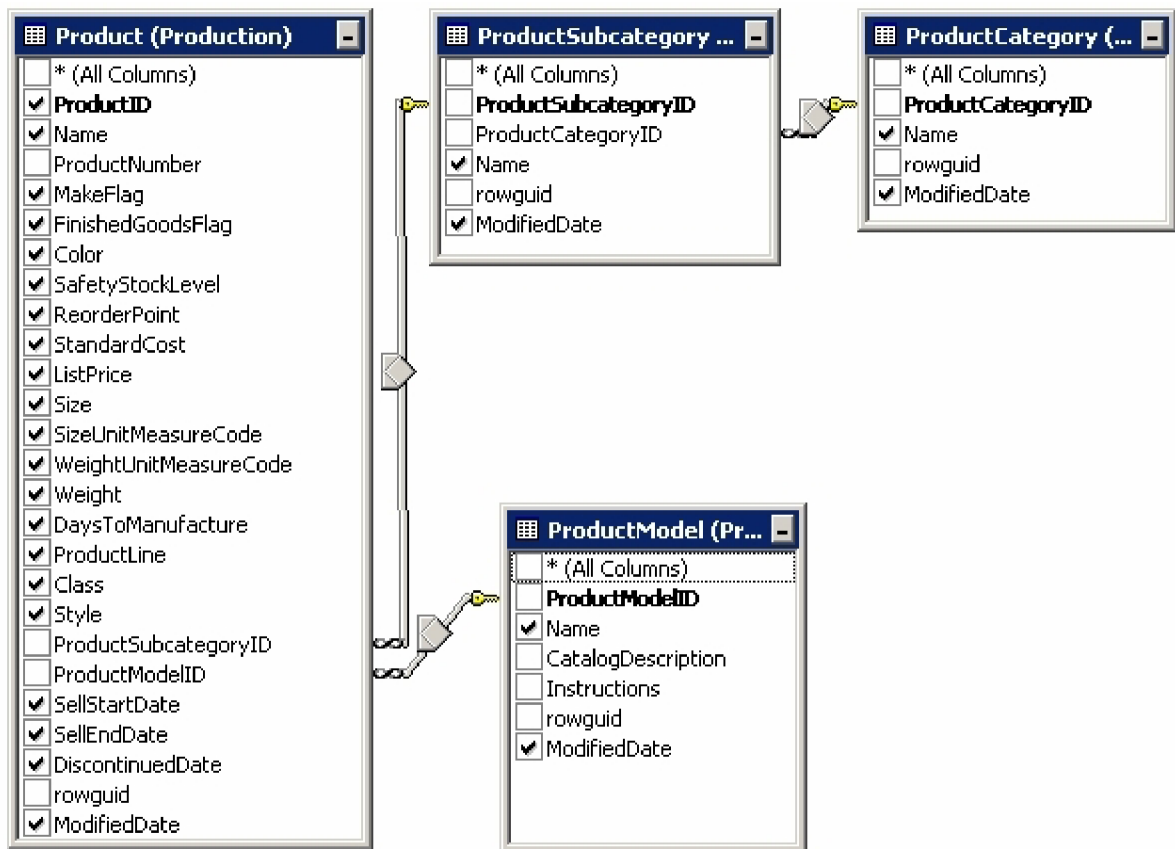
Product (Production)
* (All Columns)
ProductID
Name
ProductNumber
MakeFlag
FinishedGoodsFlag
Color
SafetyStockLevel
ReorderPoint
StandardCost
ListPrice
Size
SizeUnitMeasureCode
WeightUnitMeasureCode
Weight
DaysToManufacture
ProductLine
Class
Style
ProductSubcategoryID
ProductModelID
SellStartDate
SellEndDate
DiscontinuedDate
rowguid
ModifiedDate

ProductSubcategory ...
* (All Columns)
ProductSubcategoryID
ProductCategoryID
Name
rowguid
ModifiedDate

ProductCategory (...
* (All Columns)
ProductCategoryID
Name
rowguid
ModifiedDate

ProductModel (Pr...
* (All Columns)
ProductModelID
Name
CatalogDescription
Instructions
rowguid
ModifiedDate